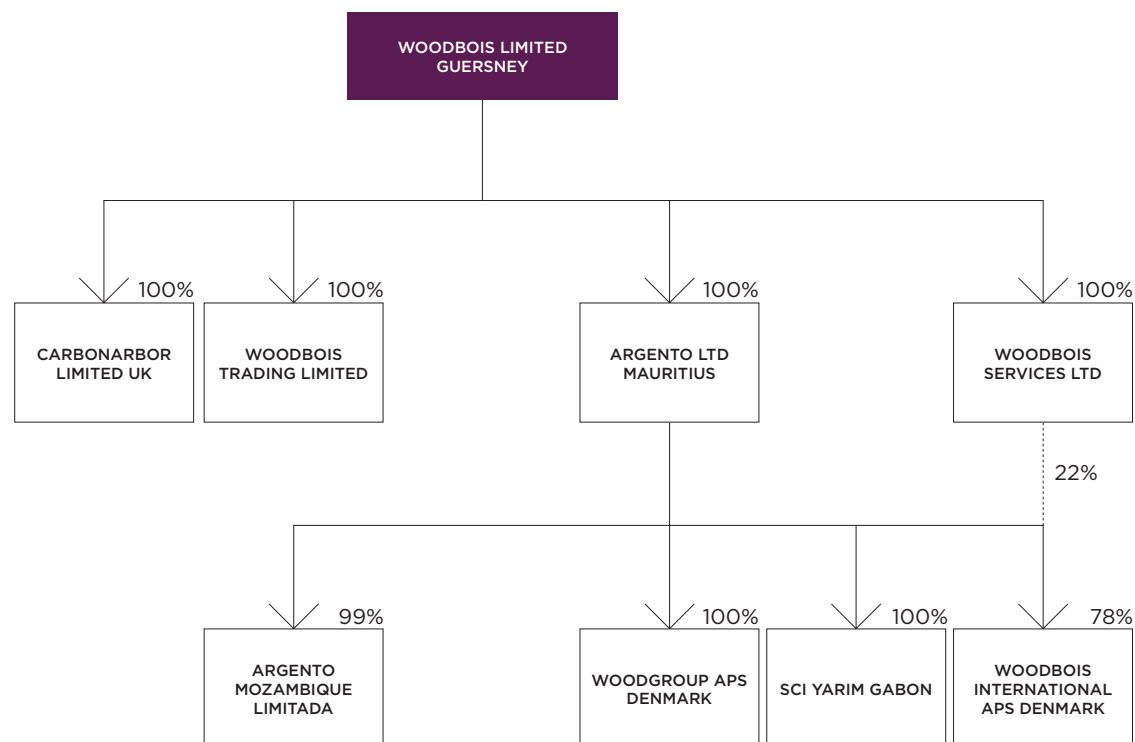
WOODBOIS LIMITED GUERSNEY

100%
CARBONARBOR LIMITED UK

100%
WOODBOIS TRADING LIMITED

100%
ARGENTO LTD MAURITIUS

100%
WOODBOIS SERVICES LTD

22%

99%
ARGENTO MOZAMBIQUE LIMITADA

100%
WOODGROUP APS DENMARK

100%
SCI YARIM GABON

78%
WOODBOIS INTERNATIONAL APS DENMARK